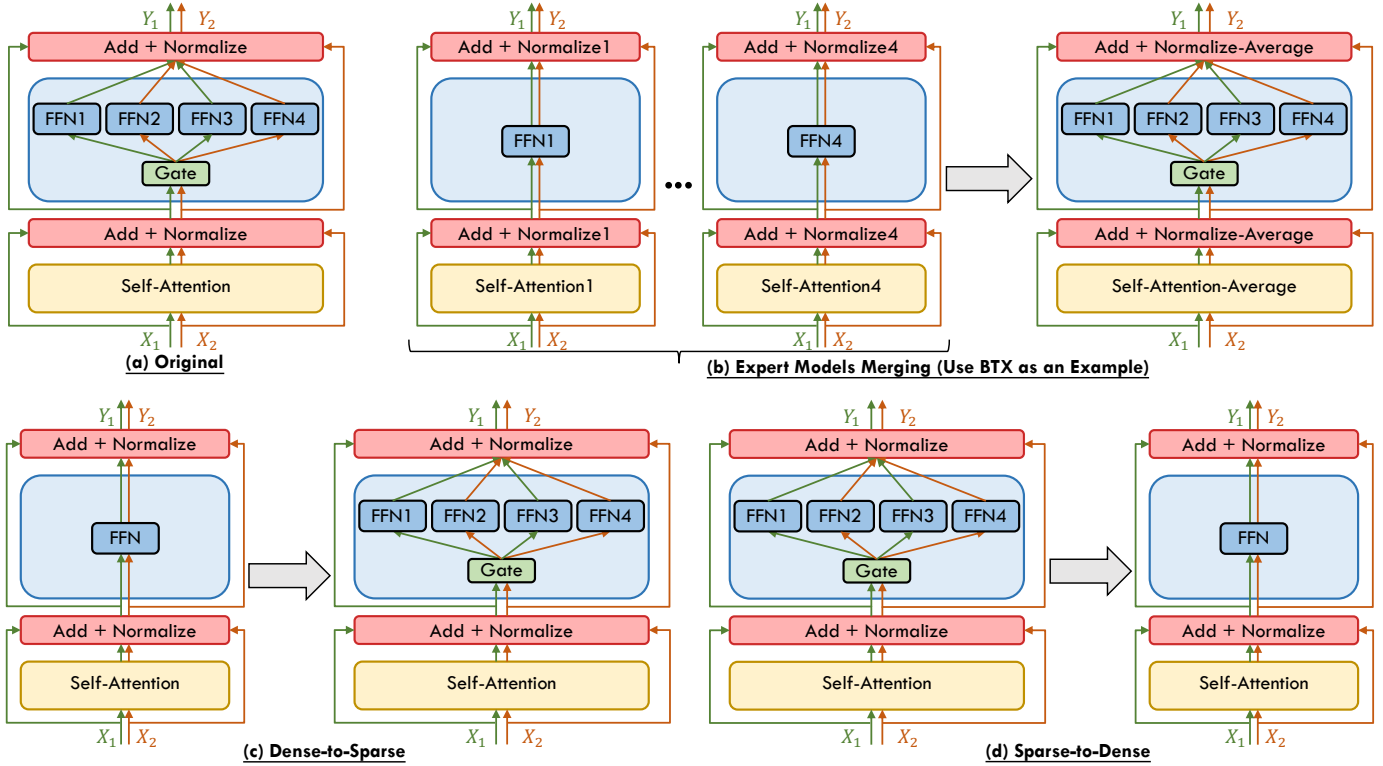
$Y_1$ $Y_2$
Add + Normalize
FFN1 FFN2 FFN3 FFN4
Gate
Add + Normalize
Self-Attention
$X_1$ $X_2$
(a) Original

$Y_1$ $Y_2$
Add + Normalize1
FFN1
Add + Normalize1
Self-Attention1
$X_1$ $X_2$

•••

$Y_1$ $Y_2$
Add + Normalize4
FFN4
Add + Normalize4
Self-Attention4
$X_1$ $X_2$

$Y_1$ $Y_2$
Add + Normalize-Average
FFN1 FFN2 FFN3 FFN4
Gate
Add + Normalize-Average
Self-Attention-Average
$X_1$ $X_2$

(b) Expert Models Merging (Use BTX as an Example)

$Y_1$ $Y_2$
Add + Normalize
FFN
Add + Normalize
Self-Attention
$X_1$ $X_2$

$Y_1$ $Y_2$
Add + Normalize
FFN1 FFN2 FFN3 FFN4
Gate
Add + Normalize
Self-Attention
$X_1$ $X_2$
(c) Dense-to-Sparse

$Y_1$ $Y_2$
Add + Normalize
FFN1 FFN2 FFN3 FFN4
Gate
Add + Normalize
Self-Attention
$X_1$ $X_2$

$Y_1$ $Y_2$
Add + Normalize
FFN
Add + Normalize
Self-Attention
$X_1$ $X_2$
(d) Sparse-to-Dense